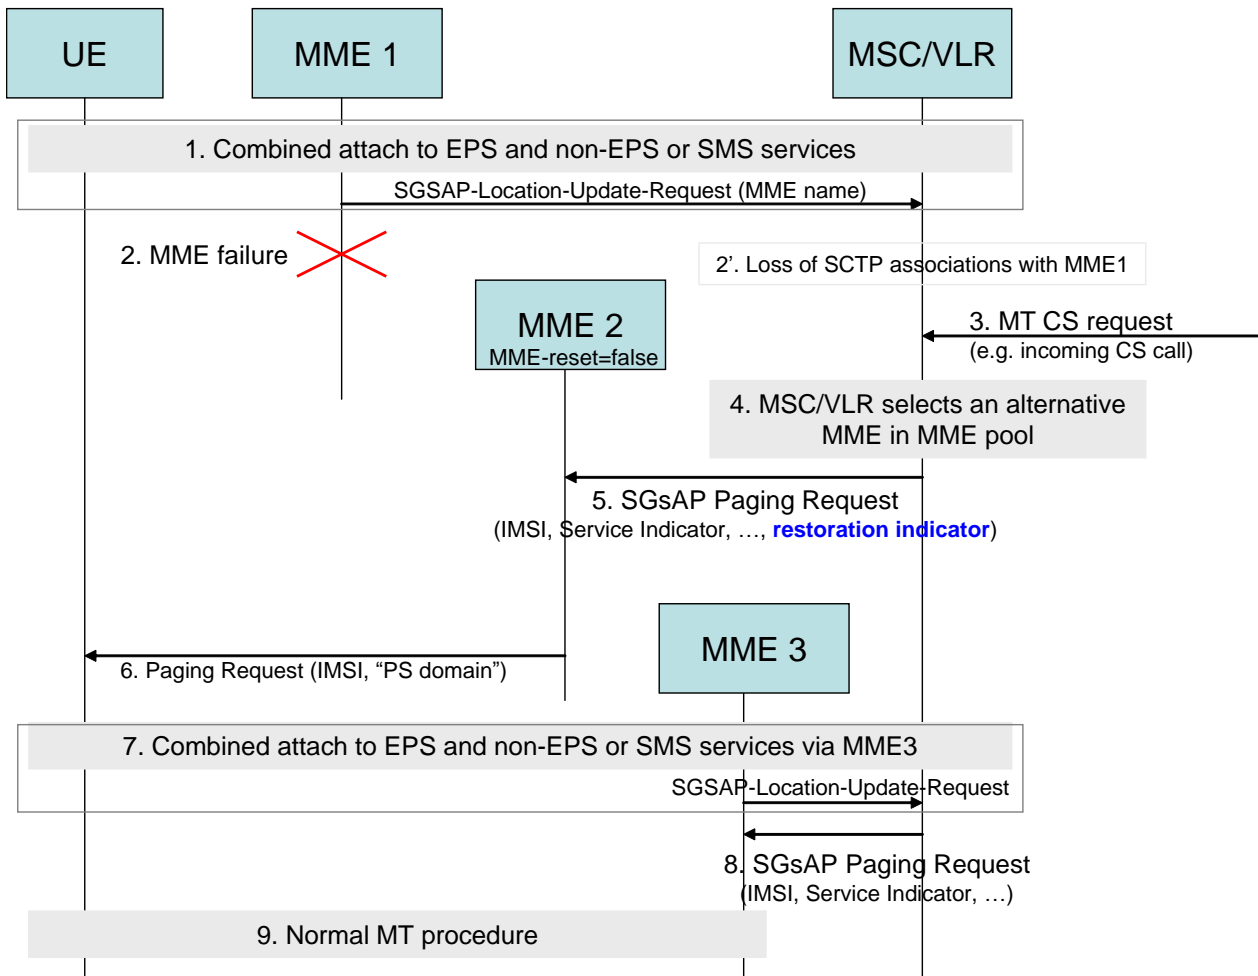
UE

MME 1

MSC/VLR

1. Combined attach to EPS and non-EPS or SMS services

SGSAP-Location-Update-Request (MME name)

2. MME failure

2'. Loss of SCTP associations with MME1

MME 2
MME-reset=false

3. MT CS request
(e.g. incoming CS call)

4. MSC/VLR selects an alternative MME in MME pool

5. SGsAP Paging Request
(IMSI, Service Indicator, …, restoration indicator)

MME 3

6. Paging Request (IMSI, “PS domain”)

7. Combined attach to EPS and non-EPS or SMS services via MME3

SGSAP-Location-Update-Request

8. SGsAP Paging Request
(IMSI, Service Indicator, …)

9. Normal MT procedure